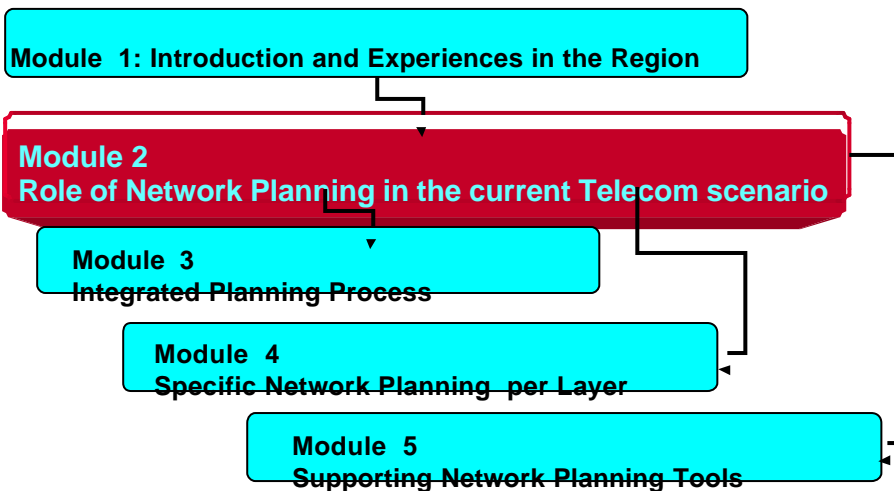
Module 1: Introduction and Experiences in the Region

Module 2
Role of Network Planning in the current Telecom scenario

Module 3
Integrated Planning Process

Module 4
Specific Network Planning per Layer

Module 5
Supporting Network Planning Tools